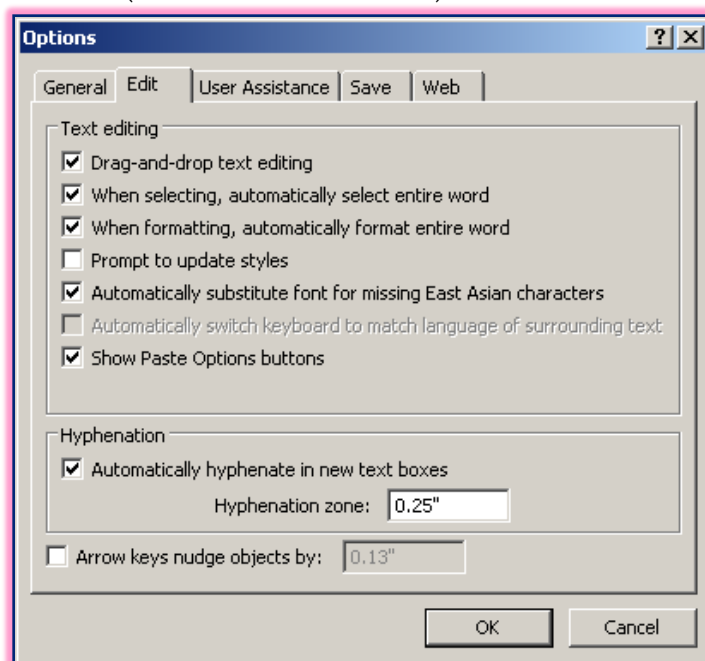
Options

?

General
Edit
User Assistance
Save
Web

Text editing

Drag-and-drop text editing

When selecting, automatically select entire word

When formatting, automatically format entire word

Prompt to update styles

Automatically substitute font for missing East Asian characters

Automatically switch keyboard to match language of surrounding text

Show Paste Options buttons

Hyphenation

Automatically hyphenate in new text boxes

Hyphenation zone: 0.25"

Arrow keys nudge objects by: 0.13"

OK
Cancel